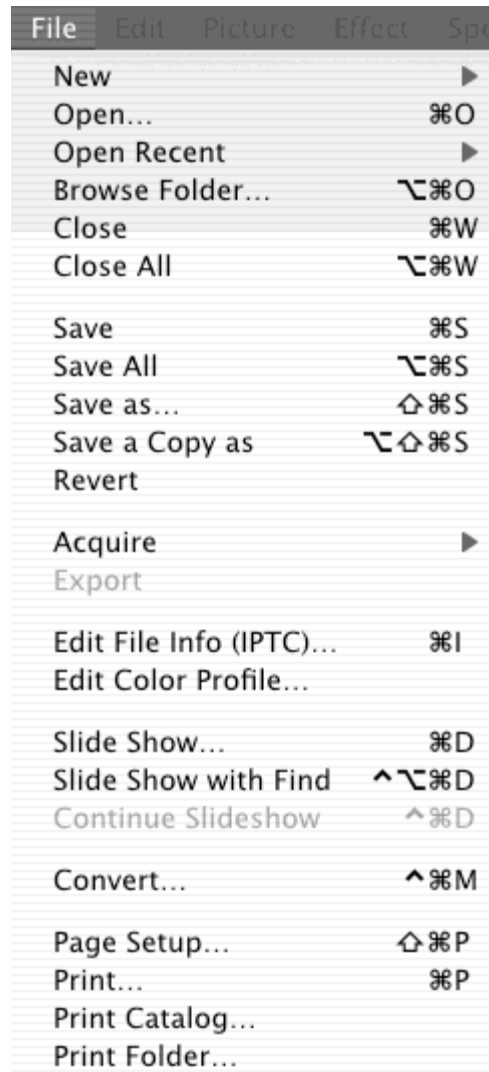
File Edit Picture Effect Sp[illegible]

| | |
|---|---|
| New | ▶ |
| Open… | ⌘O |
| Open Recent | ▶ |
| Browse Folder… | ⌥⌘O |
| Close | ⌘W |
| Close All | ⌥⌘W |
| Save | ⌘S |
| Save All | ⌥⌘S |
| Save as… | ⇧⌘S |
| Save a Copy as | ⌥⇧⌘S |
| Revert | |
| Acquire | ▶ |
| Export | |
| Edit File Info (IPTC)… | ⌘I |
| Edit Color Profile… | |
| Slide Show… | ⌘D |
| Slide Show with Find | ^⌥⌘D |
| Continue Slideshow | ^⌘D |
| Convert… | ^⌘M |
| Page Setup… | ⇧⌘P |
| Print… | ⌘P |
| Print Catalog… | |
| Print Folder… | |